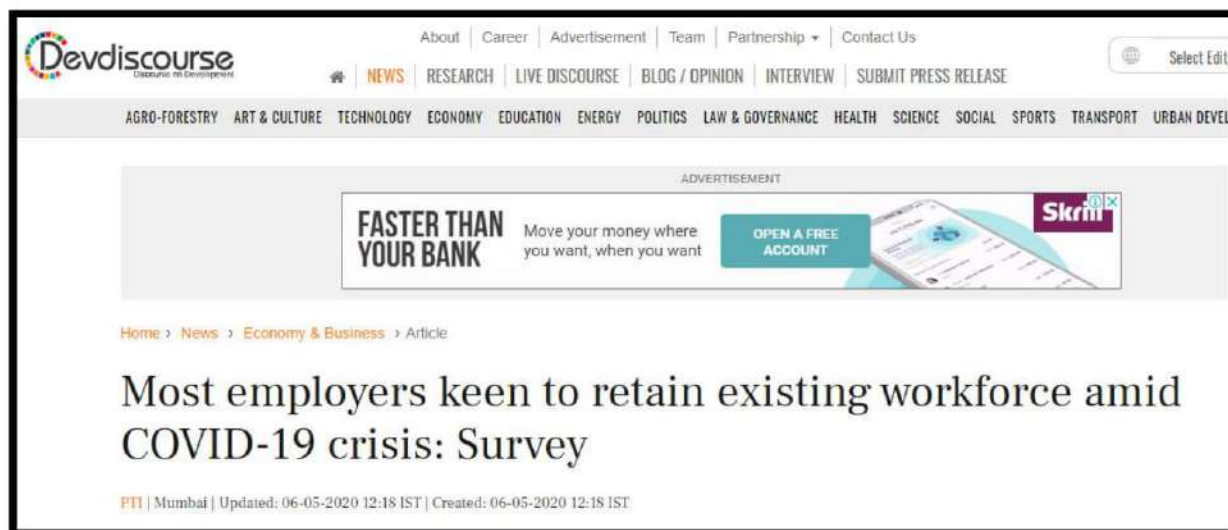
Devdiscourse
Discourse on Development

About | Career | Advertisement | Team | Partnership | Contact Us

NEWS | RESEARCH | LIVE DISCOURSE | BLOG / OPINION | INTERVIEW | SUBMIT PRESS RELEASE

Select Edit

AGRO-FORESTRY ART & CULTURE TECHNOLOGY ECONOMY EDUCATION ENERGY POLITICS LAW & GOVERNANCE HEALTH SCIENCE SOCIAL SPORTS TRANSPORT URBAN DEVEL

ADVERTISEMENT

FASTER THAN YOUR BANK

Move your money where you want, when you want

OPEN A FREE ACCOUNT

Skrill

Home › News › Economy & Business › Article

Most employers keen to retain existing workforce amid COVID-19 crisis: Survey

PTI | Mumbai | Updated: 06-05-2020 12:18 IST | Created: 06-05-2020 12:18 IST